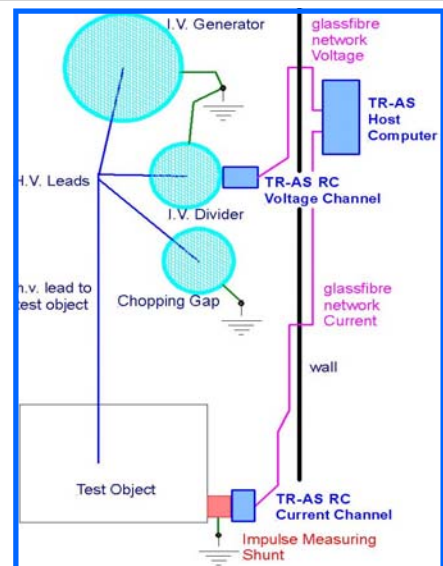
I.V. Generator

glassfibre network Voltage

TR-AS Host Computer

H.V. Leads

TR-AS RC Voltage Channel

I.V. Divider

h.v. lead to test object

Chopping Gap

glassfibre network Current

wall

Test Object

TR-AS RC Current Channel

Impulse Measuring Shunt